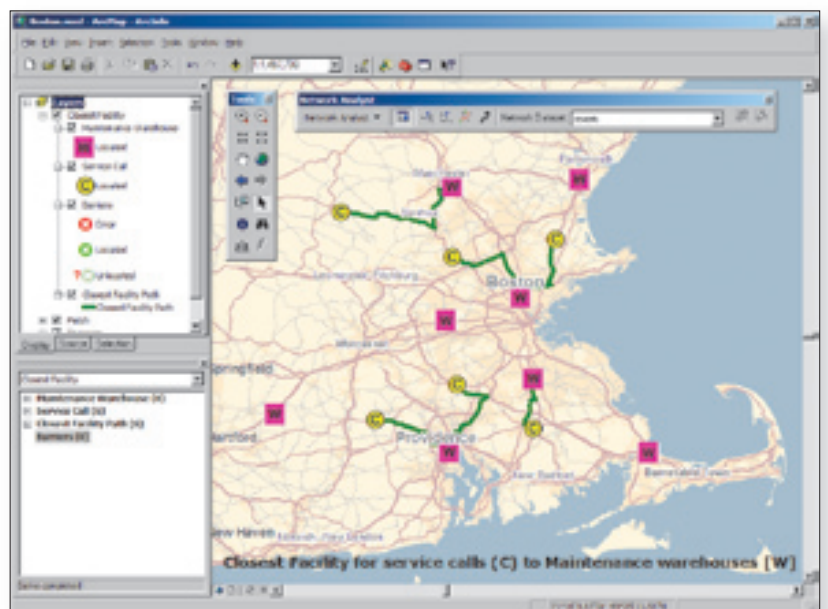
Boston.mxd - ArcMap - ArcInfo

File Edit View Insert Selection Tools Window Help

1:1,480,750

Layers
Closest Facility
Maintenance warehouse
W Located
Service Call
C Located
Barriers
Error
Located
Unlocated
Closest Facility Path
Closest Facility Path
Patch

Display Source Selection

Closest Facility
Maintenance Warehouse (W)
Service Call (C)
Closest Facility Path (0)
Barriers (0)

Tools

Network Analyst
Network Analyst ▼
Network Dataset: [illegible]

W
C
Boston
Springfield
Hartford
Providence
New Haven
Barnstable Town

Closest Facility for service calls (C) to Maintenance warehouses [W]